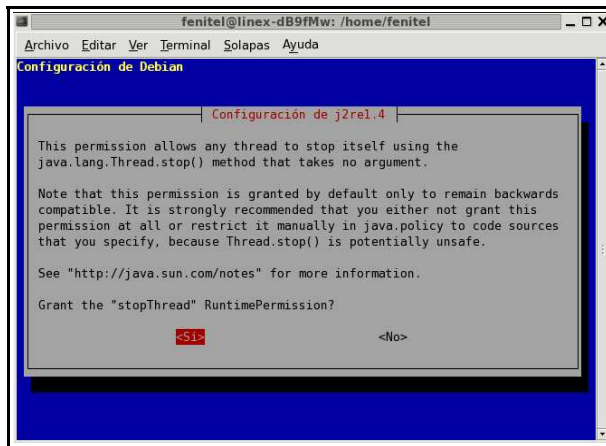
fenitel@linex-dB9fMw: /home/fenitel

Archivo Editar Ver Terminal Solapas Ayuda

Configuración de Debian

Configuración de j2re1.4

This permission allows any thread to stop itself using the java.lang.Thread.stop() method that takes no argument.

Note that this permission is granted by default only to remain backwards compatible. It is strongly recommended that you either not grant this permission at all or restrict it manually in java.policy to code sources that you specify, because Thread.stop() is potentially unsafe.

See "http://java.sun.com/notes" for more information.

Grant the "stopThread" RuntimePermission?

<Sí> <No>